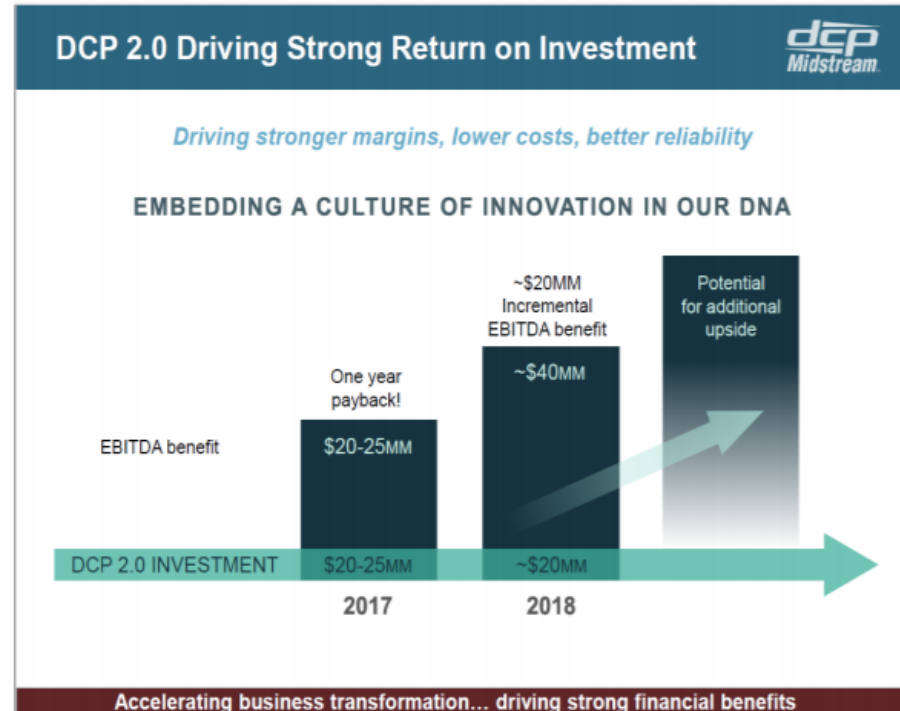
DCP 2.0 Driving Strong Return on Investment

dcp Midstream

Driving stronger margins, lower costs, better reliability

EMBEDDING A CULTURE OF INNOVATION IN OUR DNA

EBITDA benefit

One year payback!

$20-25MM

~$20MM Incremental EBITDA benefit

~$40MM

Potential for additional upside

DCP 2.0 INVESTMENT

$20-25MM

~$20MM

2017

2018

Accelerating business transformation... driving strong financial benefits